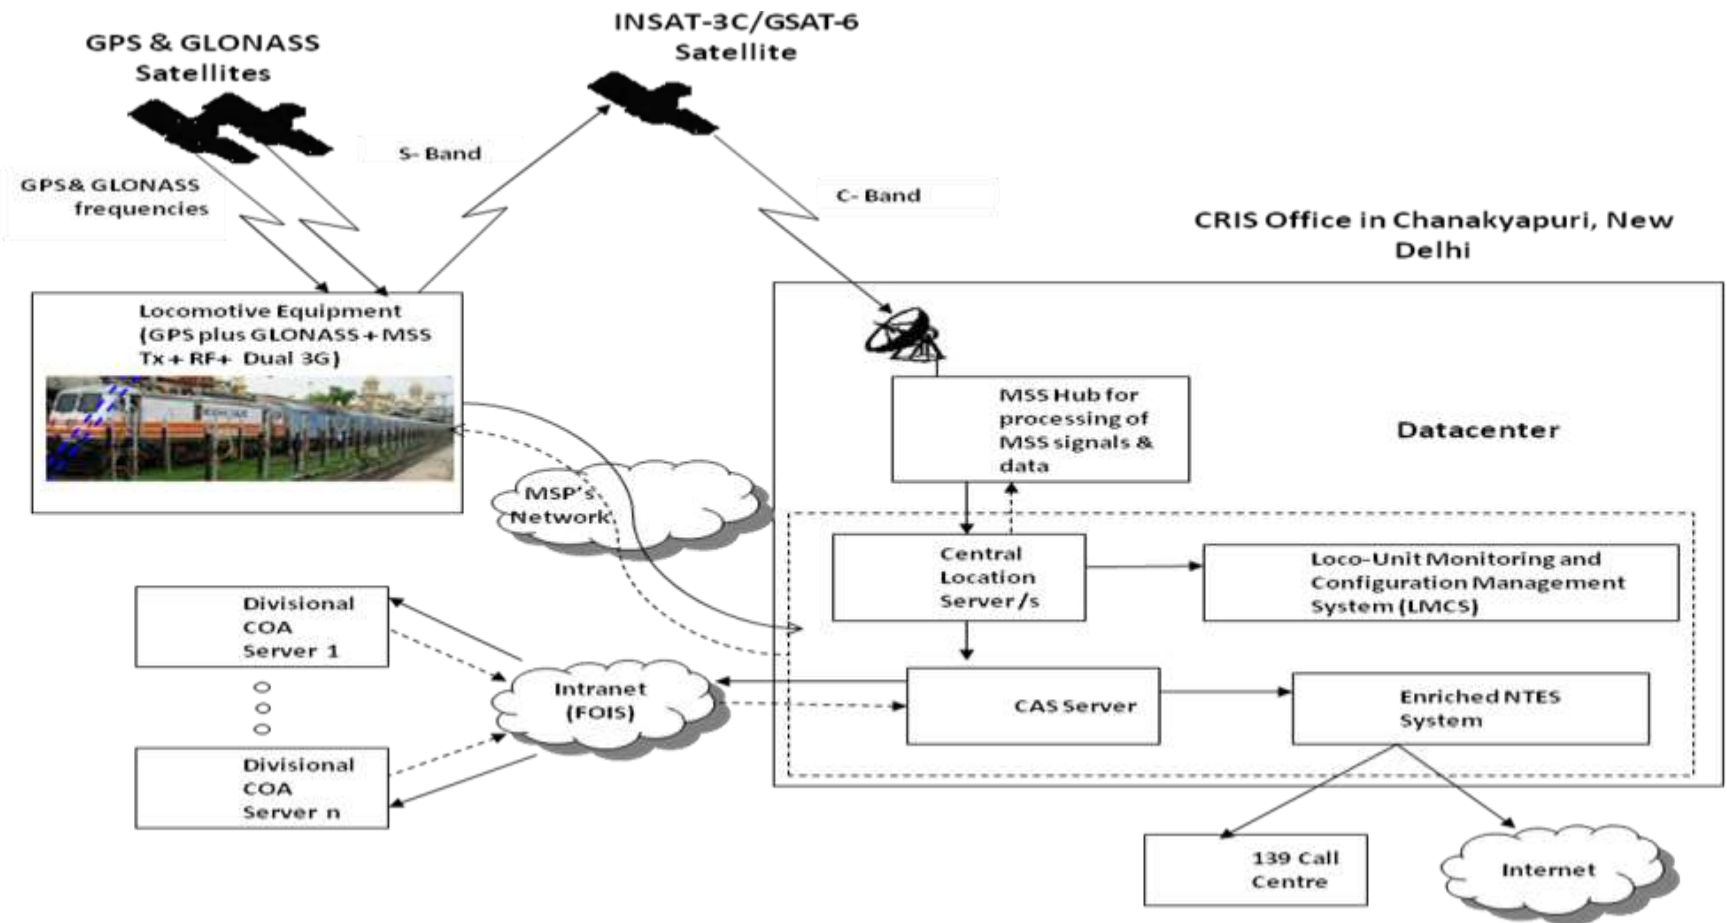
GPS & GLONASS Satellites

INSAT-3C/GSAT-6 Satellite

S- Band

GPS& GLONASS frequencies

C- Band

CRIS Office in Chanakyapuri, New Delhi

Locomotive Equipment (GPS plus GLONASS + MSS Tx + RF+ Dual 3G)

MSS Hub for processing of MSS signals & data

Datacenter

MSP's Network

Central Location Server/s

Loco-Unit Monitoring and Configuration Management System (LMCS)

Divisional COA Server 1

Intranet (FOIS)

CAS Server

Enriched NTES System

Divisional COA Server n

139 Call Centre

Internet